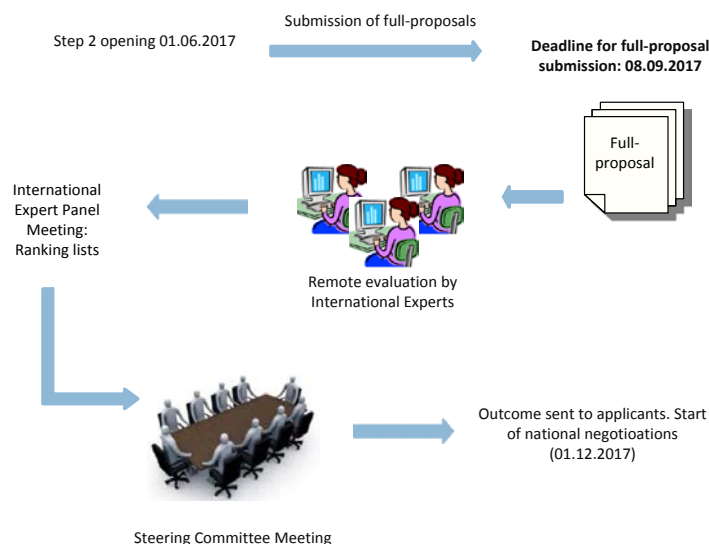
Step 2 opening 01.06.2017

Submission of full-proposals

**Deadline for full-proposal submission: 08.09.2017**

Full-proposal

International Expert Panel Meeting: Ranking lists

Remote evaluation by International Experts

Outcome sent to applicants. Start of national negotioations (01.12.2017)

Steering Committee Meeting